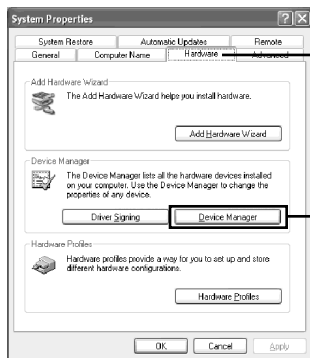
System Properties

System Restore | Automatic Updates | Remote
General | Computer Name | Hardware | Advanced

Add Hardware Wizard

The Add Hardware Wizard helps you install hardware.

Add Hardware Wizard

Device Manager

The Device Manager lists all the hardware devices installed on your computer. Use the Device Manager to change the properties of any device.

Driver Signing

Device Manager

Hardware Profiles

Hardware profiles provide a way for you to set up and store different hardware configurations.

Hardware Profiles

OK | Cancel | Apply